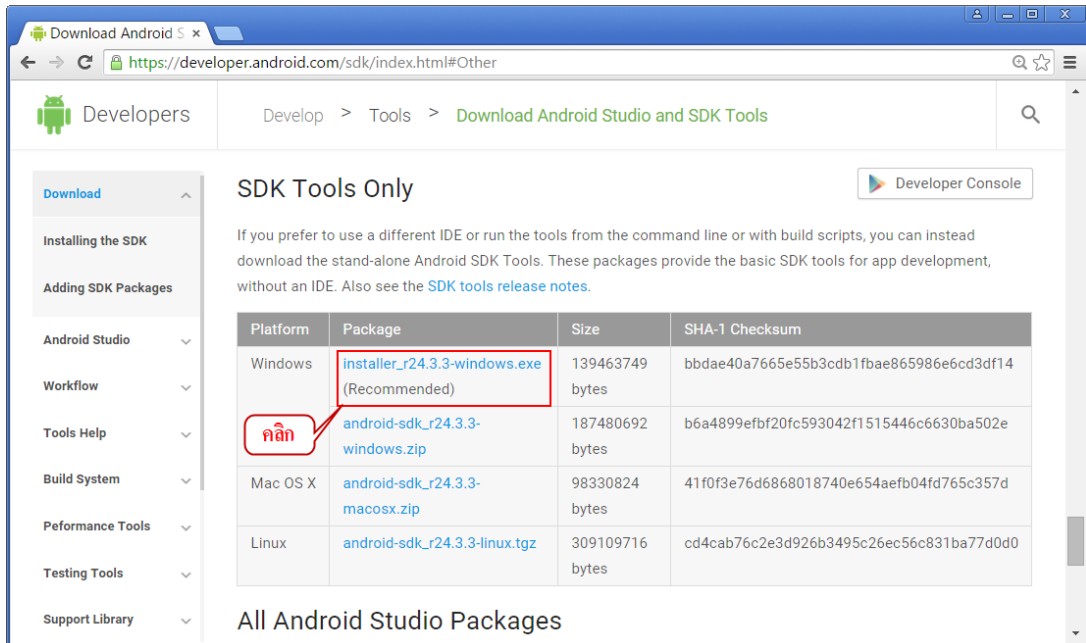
Download Android S ×

https://developer.android.com/sdk/index.html#Other

Developers

Develop > Tools > Download Android Studio and SDK Tools

Download

Installing the SDK

Adding SDK Packages

Android Studio

Workflow

Tools Help

Build System

Peformance Tools

Testing Tools

Support Library

SDK Tools Only

Developer Console

If you prefer to use a different IDE or run the tools from the command line or with build scripts, you can instead download the stand-alone Android SDK Tools. These packages provide the basic SDK tools for app development, without an IDE. Also see the SDK tools release notes.

| Platform | Package | Size | SHA-1 Checksum |
|---|---|---|---|
| Windows | installer_r24.3.3-windows.exe (Recommended) | 139463749 bytes | bbdae40a7665e55b3cdb1fbae865986e6cd3df14 |
| | android-sdk_r24.3.3-windows.zip | 187480692 bytes | b6a4899efbf20fc593042f1515446c6630ba502e |
| Mac OS X | android-sdk_r24.3.3-macosx.zip | 98330824 bytes | 41f0f3e76d6868018740e654aefb04fd765c357d |
| Linux | android-sdk_r24.3.3-linux.tgz | 309109716 bytes | cd4cab76c2e3d926b3495c26ec56c831ba77d0d0 |

คลิก

All Android Studio Packages